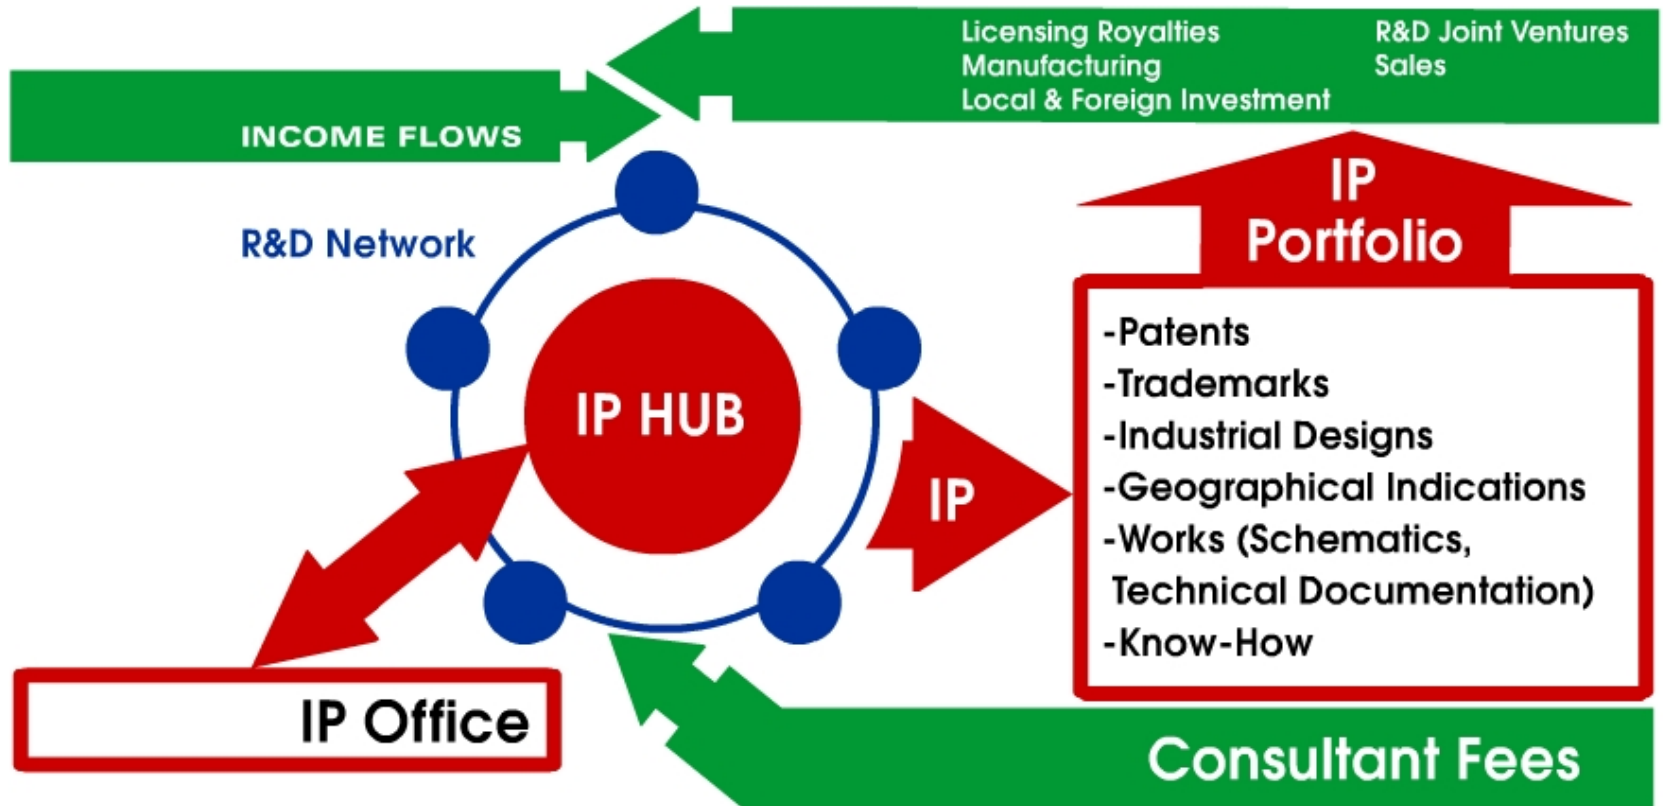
Licensing Royalties
Manufacturing
Local & Foreign Investment

R&D Joint Ventures
Sales

INCOME FLOWS

R&D Network

IP HUB

IP

IP Portfolio

-Patents
-Trademarks
-Industrial Designs
-Geographical Indications
-Works (Schematics, Technical Documentation)
-Know-How

IP Office

Consultant Fees